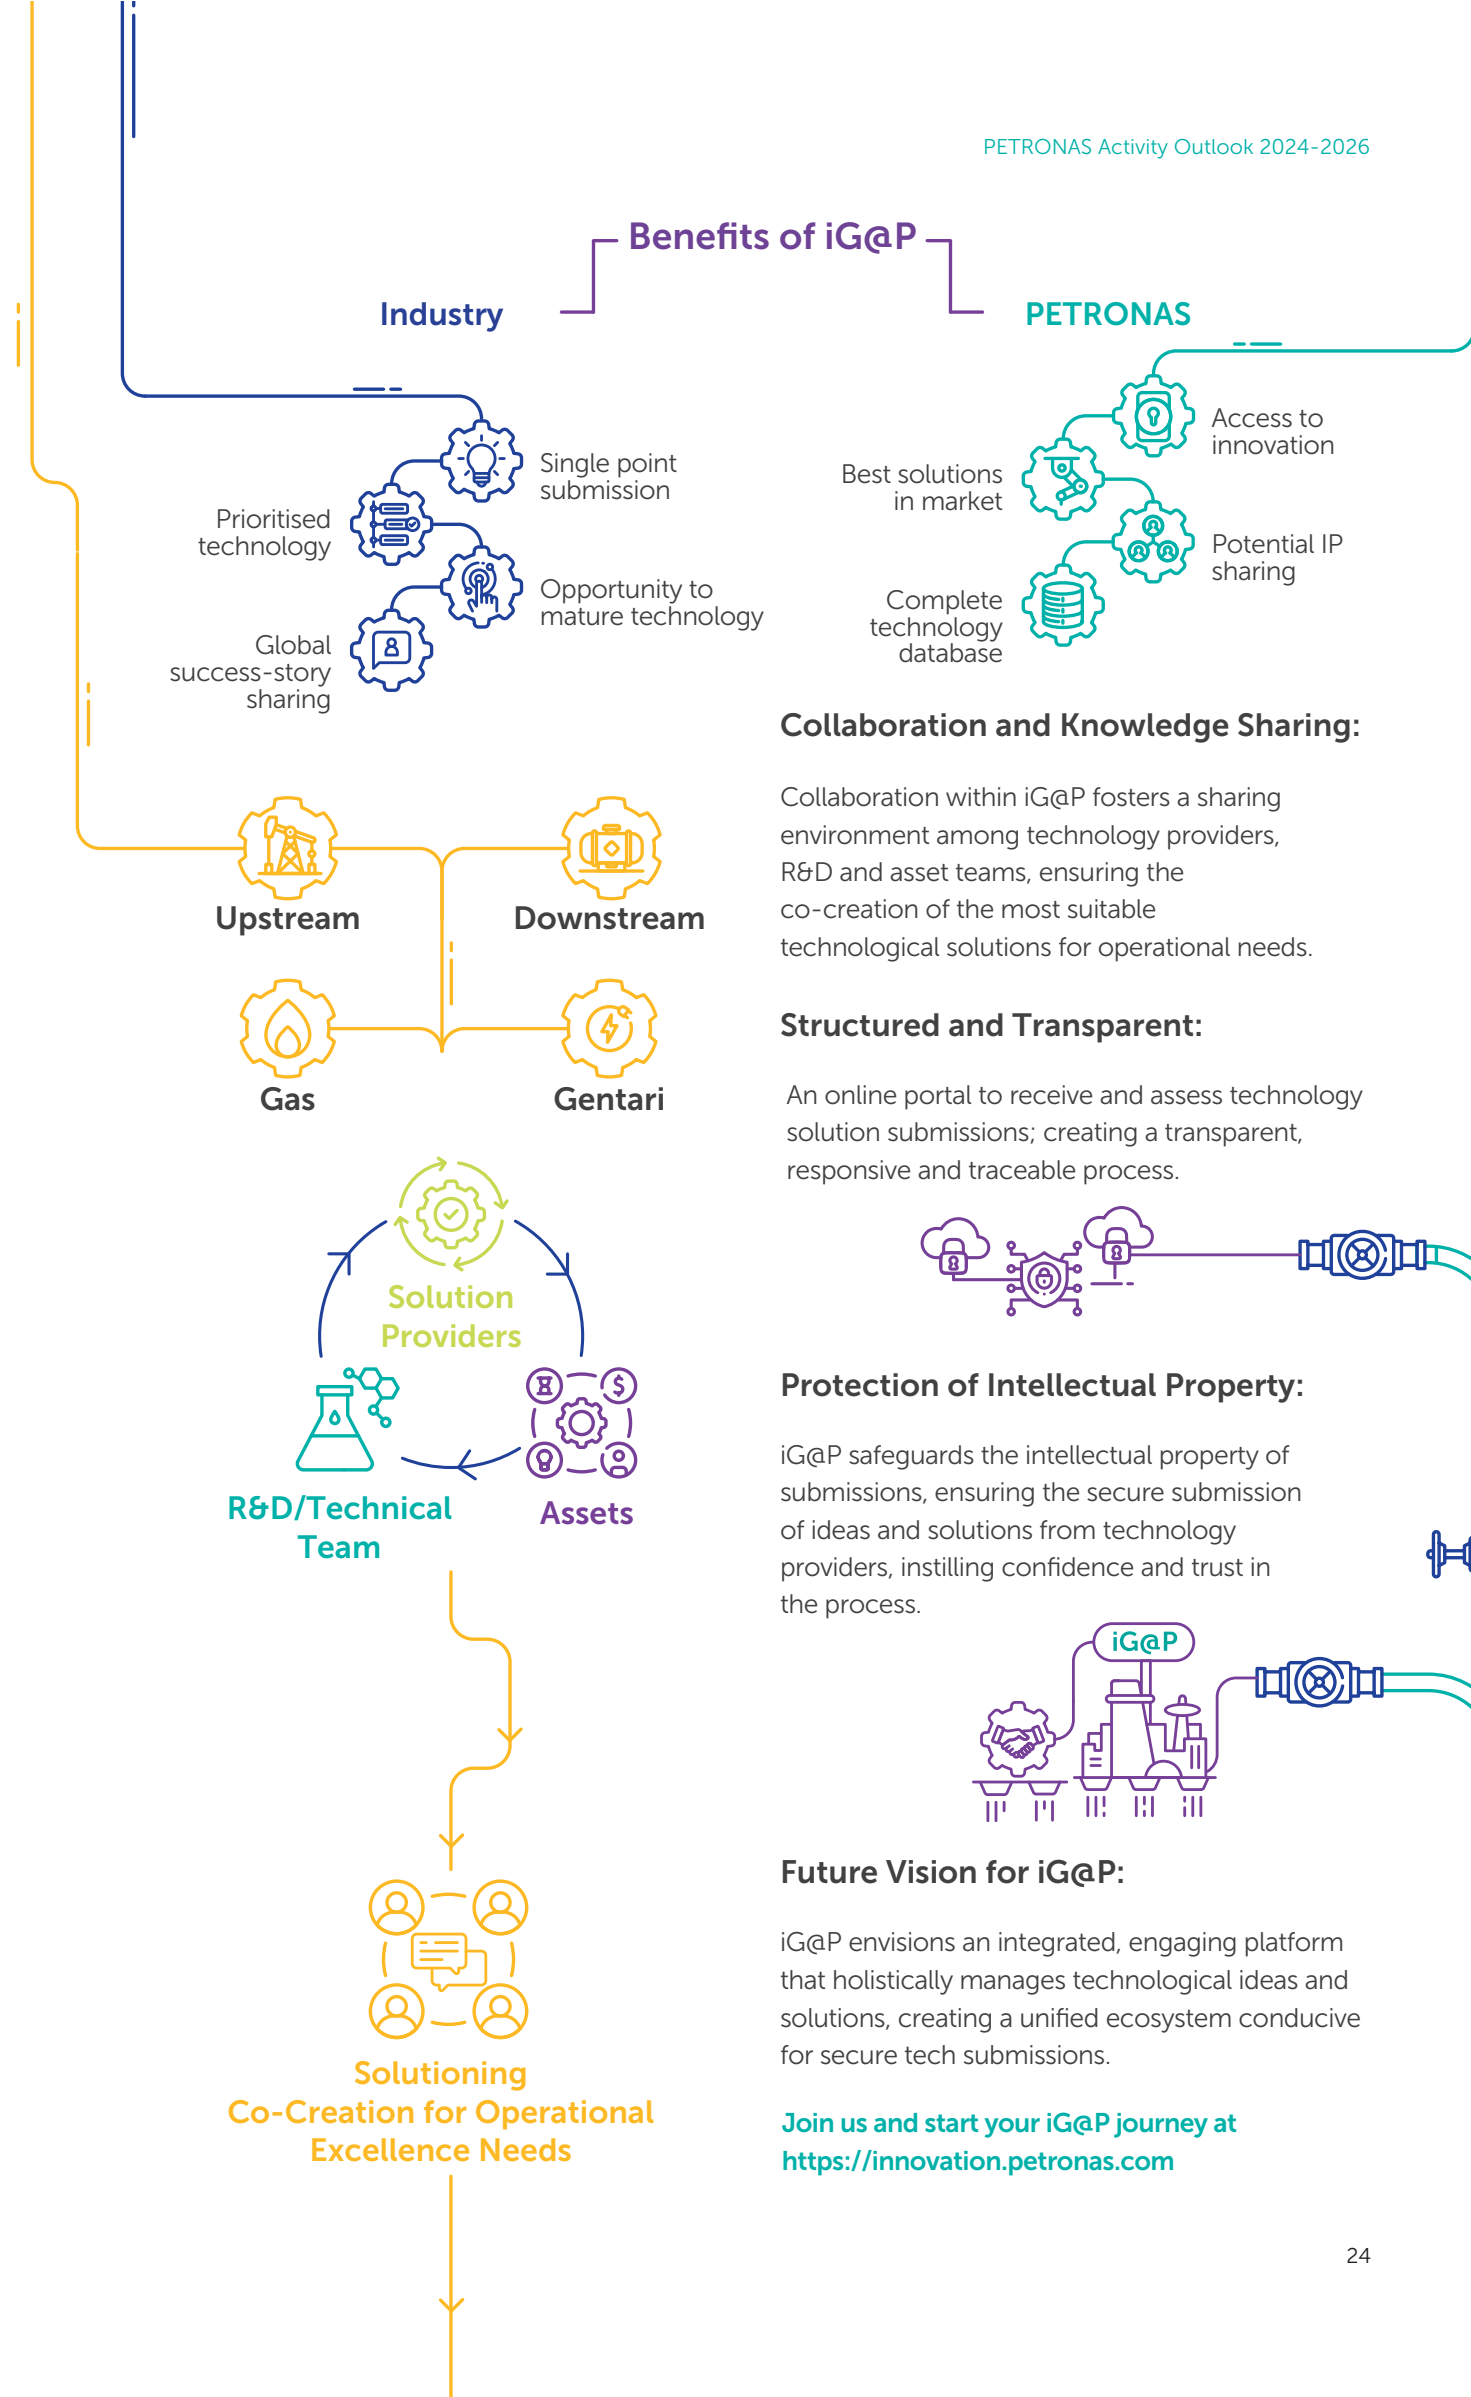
PETRONAS Activity Outlook 2024-2026

Benefits of iG@P

Industry

PETRONAS

Single point submission

Prioritised technology

Opportunity to mature technology

Global success-story sharing

Access to innovation

Best solutions in market

Potential IP sharing

Complete technology database

Upstream

Downstream

Gas

Gentari

Solution Providers

R&D/Technical Team

Assets

Solutioning Co-Creation for Operational Excellence Needs

Collaboration and Knowledge Sharing:

Collaboration within iG@P fosters a sharing environment among technology providers, R&D and asset teams, ensuring the co-creation of the most suitable technological solutions for operational needs.

Structured and Transparent:

An online portal to receive and assess technology solution submissions; creating a transparent, responsive and traceable process.

Protection of Intellectual Property:

iG@P safeguards the intellectual property of submissions, ensuring the secure submission of ideas and solutions from technology providers, instilling confidence and trust in the process.

iG@P

Future Vision for iG@P:

iG@P envisions an integrated, engaging platform that holistically manages technological ideas and solutions, creating a unified ecosystem conducive for secure tech submissions.

Join us and start your iG@P journey at https://innovation.petronas.com

24